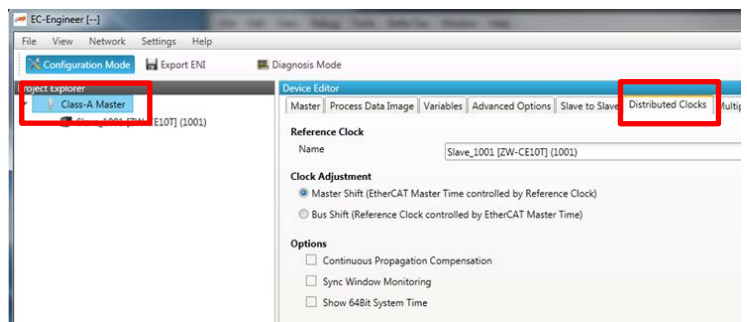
EC-Engineer [--]

File View Network Settings Help

Configuration Mode Export ENI Diagnosis Mode

Project Explorer

Class-A Master

Slave_1001 [ZW-CE10T] (1001)

Device Editor

Master | Process Data Image | Variables | Advanced Options | Slave to Slave | Distributed Clocks | Multip

Reference Clock

Name Slave_1001 [ZW-CE10T] (1001)

Clock Adjustment

Master Shift (EtherCAT Master Time controlled by Reference Clock)

Bus Shift (Reference Clock controlled by EtherCAT Master Time)

Options

Continuous Propagation Compensation

Sync Window Monitoring

Show 64Bit System Time